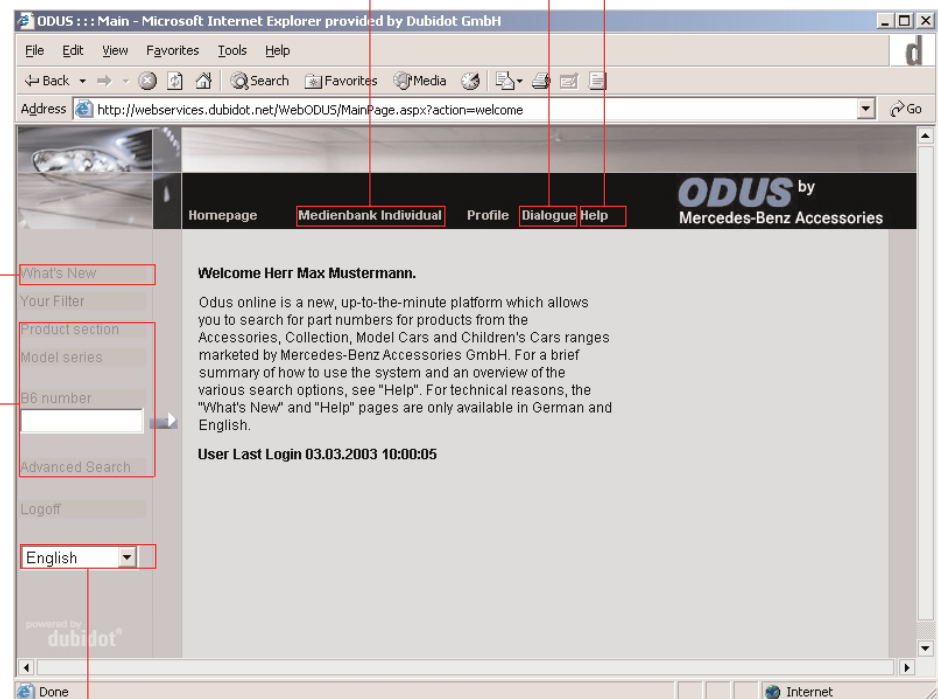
ODUS : : : Main - Microsoft Internet Explorer provided by Dubidot GmbH

File Edit View Favorites Tools Help

Back Search Favorites Media

Address http://webservices.dubidot.net/WebODUS/MainPage.aspx?action=welcome Go

Homepage Medienbank Individual Profile Dialogue Help

ODUS by Mercedes-Benz Accessories

What's New
Your Filter
Product section
Model series
B6 number
Advanced Search
Logoff

English

powered by dubidot

Welcome Herr Max Mustermann.

Odus online is a new, up-to-the-minute platform which allows you to search for part numbers for products from the Accessories, Collection, Model Cars and Children's Cars ranges marketed by Mercedes-Benz Accessories GmbH. For a brief summary of how to use the system and an overview of the various search options, see "Help". For technical reasons, the "What's New" and "Help" pages are only available in German and English.

User Last Login 03.03.2003 10:00:05

Done Internet